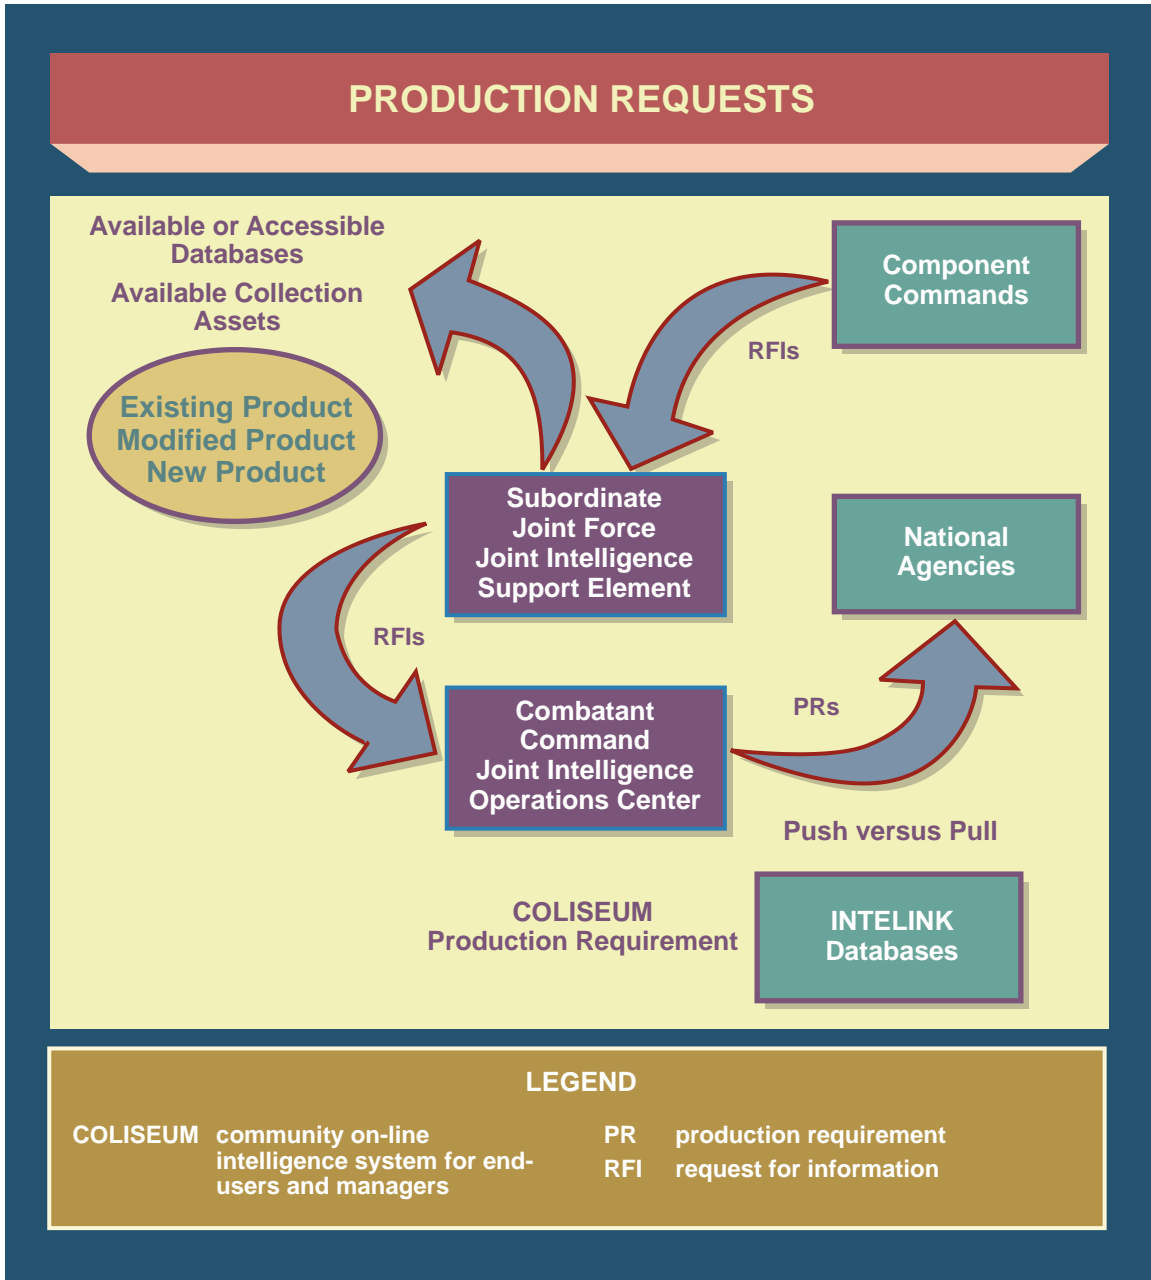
PRODUCTION REQUESTS

Available or Accessible Databases

Available Collection Assets

Existing Product
Modified Product
New Product

Component Commands

RFIs

Subordinate Joint Force Joint Intelligence Support Element

National Agencies

RFIs

PRs

Combatant Command Joint Intelligence Operations Center

Push versus Pull

COLISEUM Production Requirement

INTELINK Databases

LEGEND

| | | | |
|---|---|---|---|
| COLISEUM | community on-line intelligence system for end-users and managers | PR | production requirement |
| | | RFI | request for information |